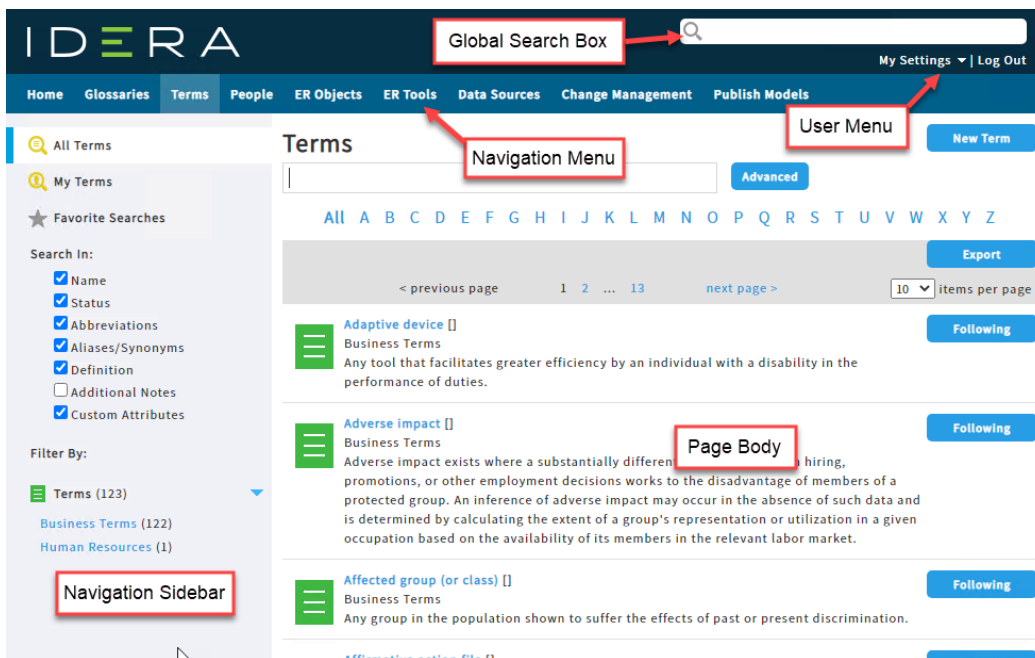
IDERA

Global Search Box

My Settings | Log Out

Home Glossaries Terms People ER Objects ER Tools Data Sources Change Management Publish Models

User Menu

New Term

All Terms

My Terms

Favorite Searches

Search In:

☑ Name
☑ Status
☑ Abbreviations
☑ Aliases/Synonyms
☑ Definition
☐ Additional Notes
☑ Custom Attributes

Filter By:

Terms (123)

Business Terms (122)
Human Resources (1)

Navigation Sidebar

Terms

Navigation Menu

Advanced

All A B C D E F G H I J K L M N O P Q R S T U V W X Y Z

Export

< previous page 1 2 ... 13 next page > 10 items per page

Adaptive device []
Business Terms
Any tool that facilitates greater efficiency by an individual with a disability in the performance of duties.

Following

Adverse impact []
Business Terms
Adverse impact exists where a substantially differen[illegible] hiring, promotions, or other employment decisions works to the disadvantage of members of a protected group. An inference of adverse impact may occur in the absence of such data and is determined by calculating the extent of a group's representation or utilization in a given occupation based on the availability of its members in the relevant labor market.

Page Body

Following

Affected group (or class) []
Business Terms
Any group in the population shown to suffer the effects of past or present discrimination.

Following

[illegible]